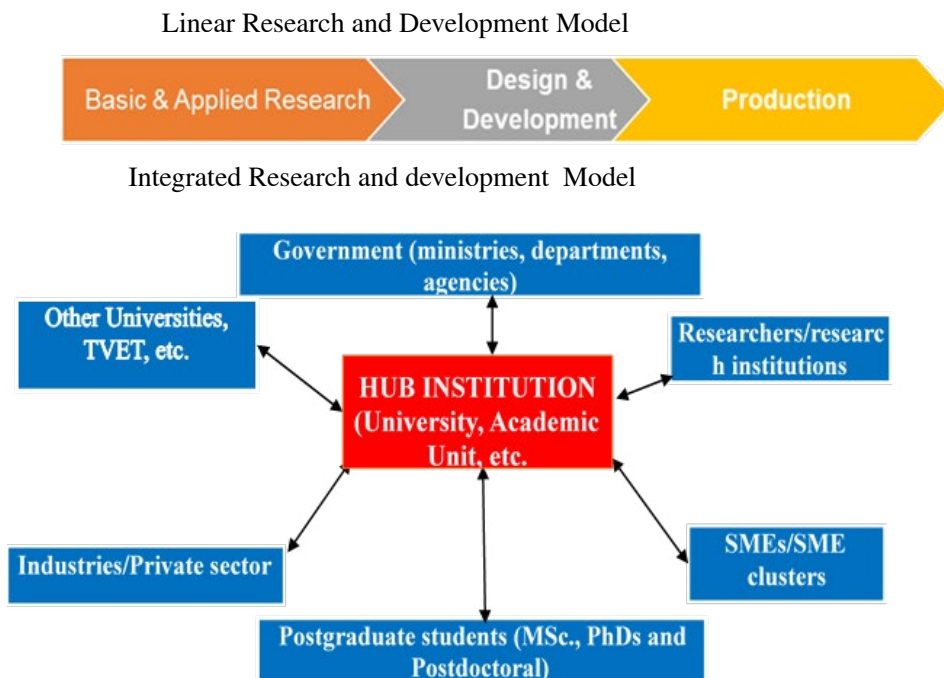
Linear Research and Development Model

Basic & Applied Research

Design & Development

Production

Integrated Research and development Model

Government (ministries, departments, agencies)

Other Universities, TVET, etc.

Researchers/research institutions

HUB INSTITUTION (University, Academic Unit, etc.

Industries/Private sector

SMEs/SME clusters

Postgraduate students (MSc., PhDs and Postdoctoral)